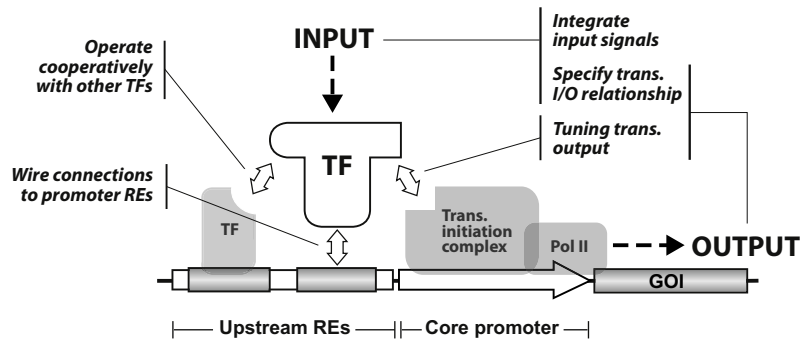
Operate cooperatively with other TFs

INPUT

Integrate input signals

Specify trans. I/O relationship

Tuning trans. output

Wire connections to promoter REs

TF

TF

Trans. initiation complex

Pol II

OUTPUT

GOI

Upstream REs

Core promoter